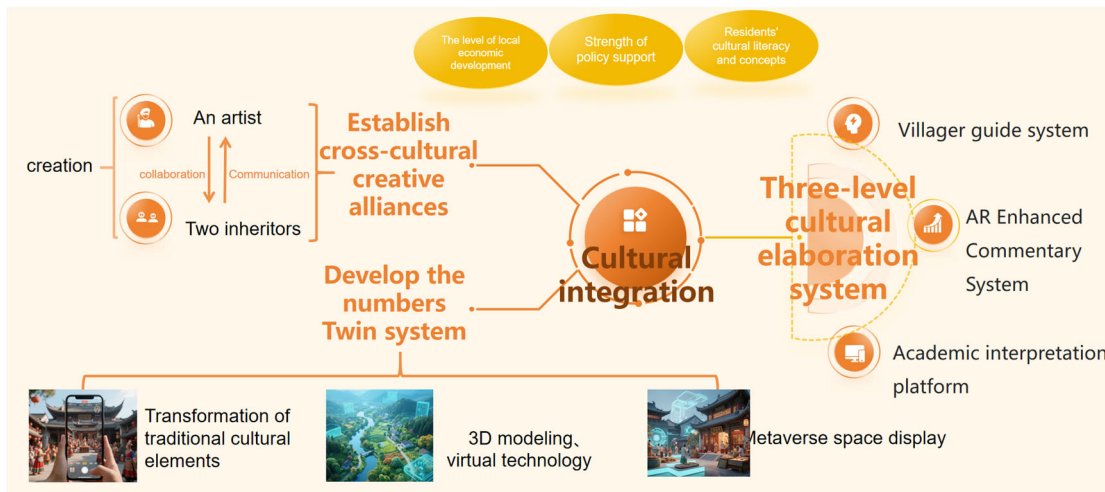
The level of local economic development

Strength of policy support

Residents' cultural literacy and concepts

creation

An artist

collaboration

Communication

Two inheritors

Establish cross-cultural creative alliances

Cultural integration

Develop the numbers Twin system

Three-level cultural elaboration system

Villager guide system

AR Enhanced Commentary System

Academic interpretation platform

Transformation of traditional cultural elements

3D modeling、virtual technology

Metaverse space display